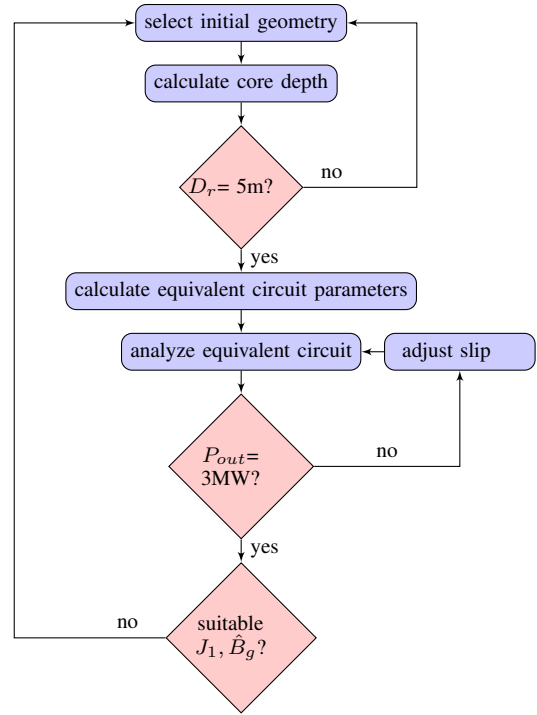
select initial geometry

calculate core depth

$D_r$= 5m?

no

yes

calculate equivalent circuit parameters

analyze equivalent circuit

adjust slip

$P_{out}$= 3MW?

no

yes

suitable $J_1, \hat{B}_g$?

no